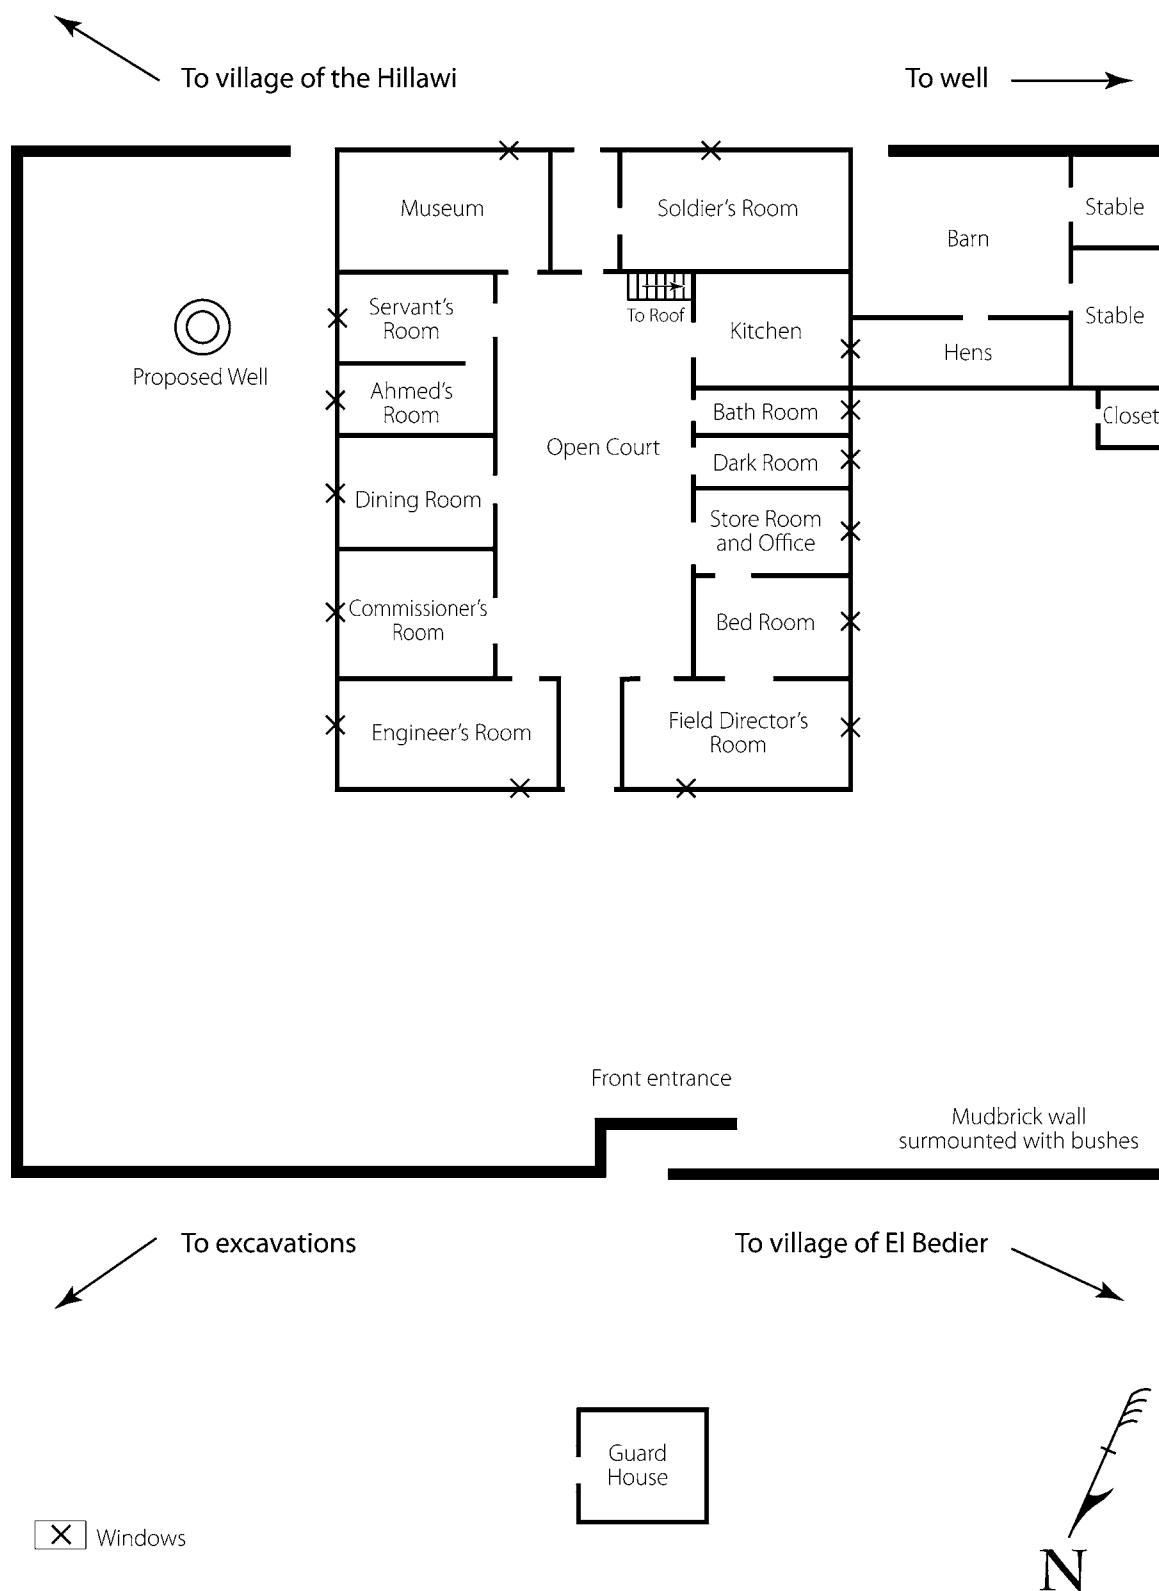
To village of the Hillawi

To well

Museum

Soldier's Room

Barn

Stable

Servant's Room

To Roof

Kitchen

Stable

Proposed Well

Hens

Ahmed's Room

Bath Room

Closet

Open Court

Dining Room

Dark Room

Store Room and Office

Commissioner's Room

Bed Room

Engineer's Room

Field Director's Room

Front entrance

Mudbrick wall surmounted with bushes

To excavations

To village of El Bedier

Guard House

Windows

N